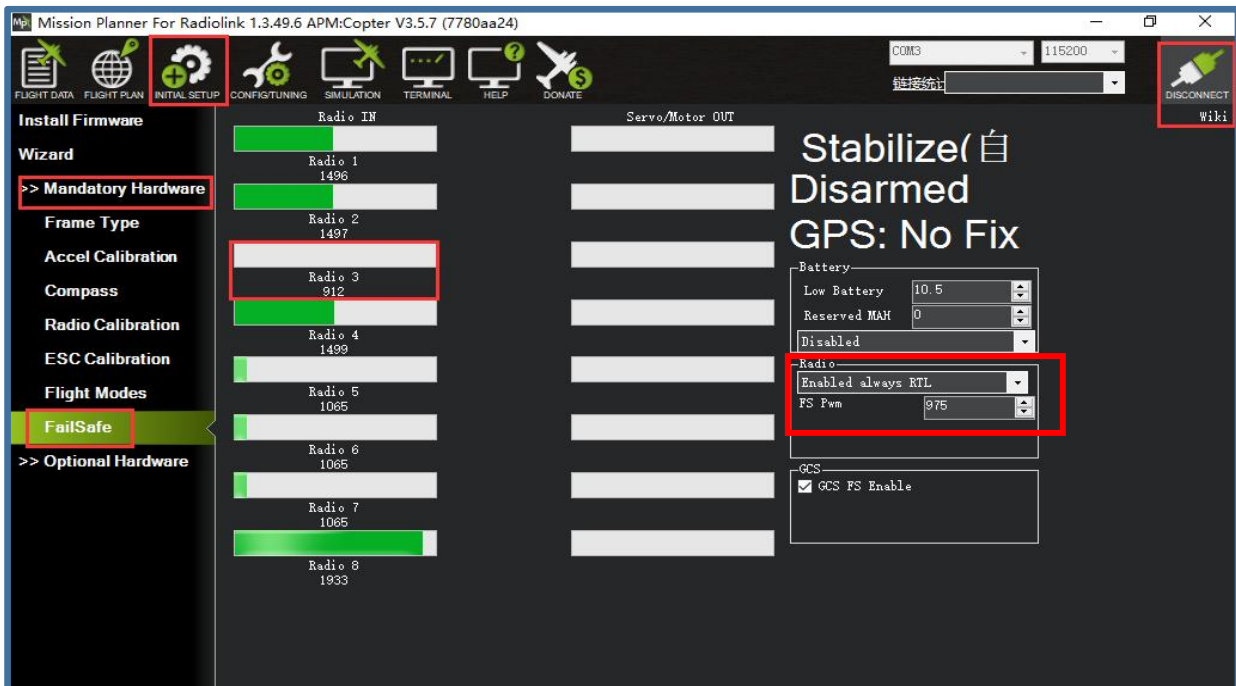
Mission Planner For Radiolink 1.3.49.6 APM:Copter V3.5.7 (7780aa24)

FLIGHT DATA FLIGHT PLAN INITIAL SETUP CONFIG/TUNING SIMULATION TERMINAL HELP DONATE

COM3 115200
链接统计

DISCONNECT
Wiki

Install Firmware
Wizard
>> Mandatory Hardware
Frame Type
Accel Calibration
Compass
Radio Calibration
ESC Calibration
Flight Modes
FailSafe
>> Optional Hardware

Radio IN
Radio 1
1496
Radio 2
1497
Radio 3
912
Radio 4
1499
Radio 5
1065
Radio 6
1065
Radio 7
1065
Radio 8
1933

Servo/Motor OUT

Stabilize(自
Disarmed
GPS: No Fix

Battery
Low Battery 10.5
Reserved MAH 0
Disabled

Radio
Enabled always RTL
FS Pwm 975

GCS
GCS FS Enable